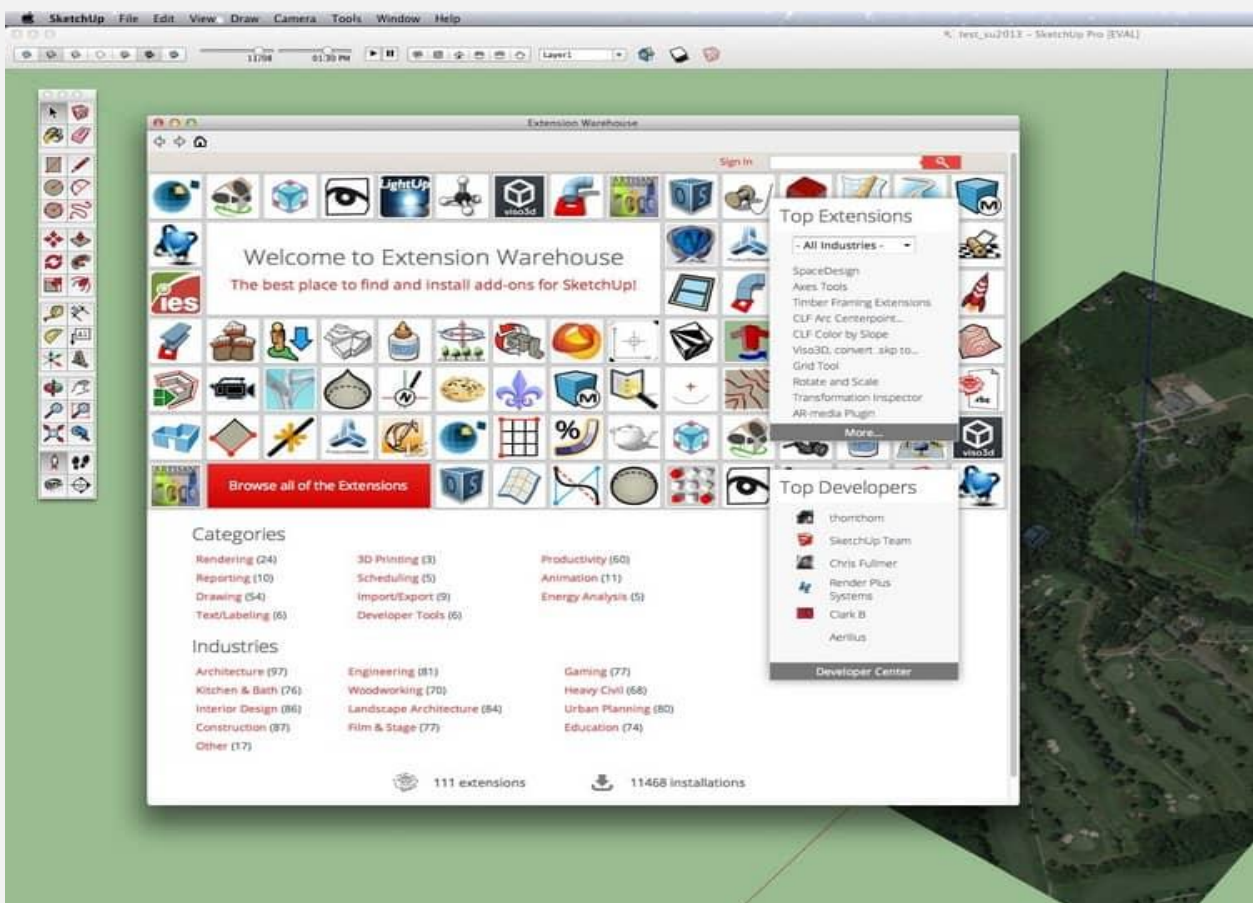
SketchUp File Edit View Draw Camera Tools Window Help

test_su2013 - SketchUp Pro [EVAL]

11/08 01:30 PM Layer1

Extension Warehouse

Sign In

LightUp

viso3d

OS

Top Extensions

- All Industries -

SpaceDesign
Axes Tools
Timber Framing Extensions
CLF Arc Centerpoint...
CLF Color by Slope
Viso3D, convert .skp to...
Grid Tool
Rotate and Scale
Transformation Inspector
AR-media Plugin

More...

Welcome to Extension Warehouse

The best place to find and install add-ons for SketchUp!

ies

%

viso3d

Browse all of the Extensions

Top Developers

thomthom
SketchUp Team
Chris Fullmer
Render Plus Systems
Clark B
Aerilius

Developer Center

Categories

Rendering (24)
Reporting (10)
Drawing (54)
Text/Labeling (6)
3D Printing (3)
Scheduling (5)
Import/Export (9)
Developer Tools (6)
Productivity (60)
Animation (11)
Energy Analysis (5)

Industries

Architecture (97)
Kitchen & Bath (76)
Interior Design (86)
Construction (87)
Other (17)
Engineering (81)
Woodworking (70)
Landscape Architecture (84)
Film & Stage (77)
Gaming (77)
Heavy Civil (68)
Urban Planning (80)
Education (74)

111 extensions

11468 installations